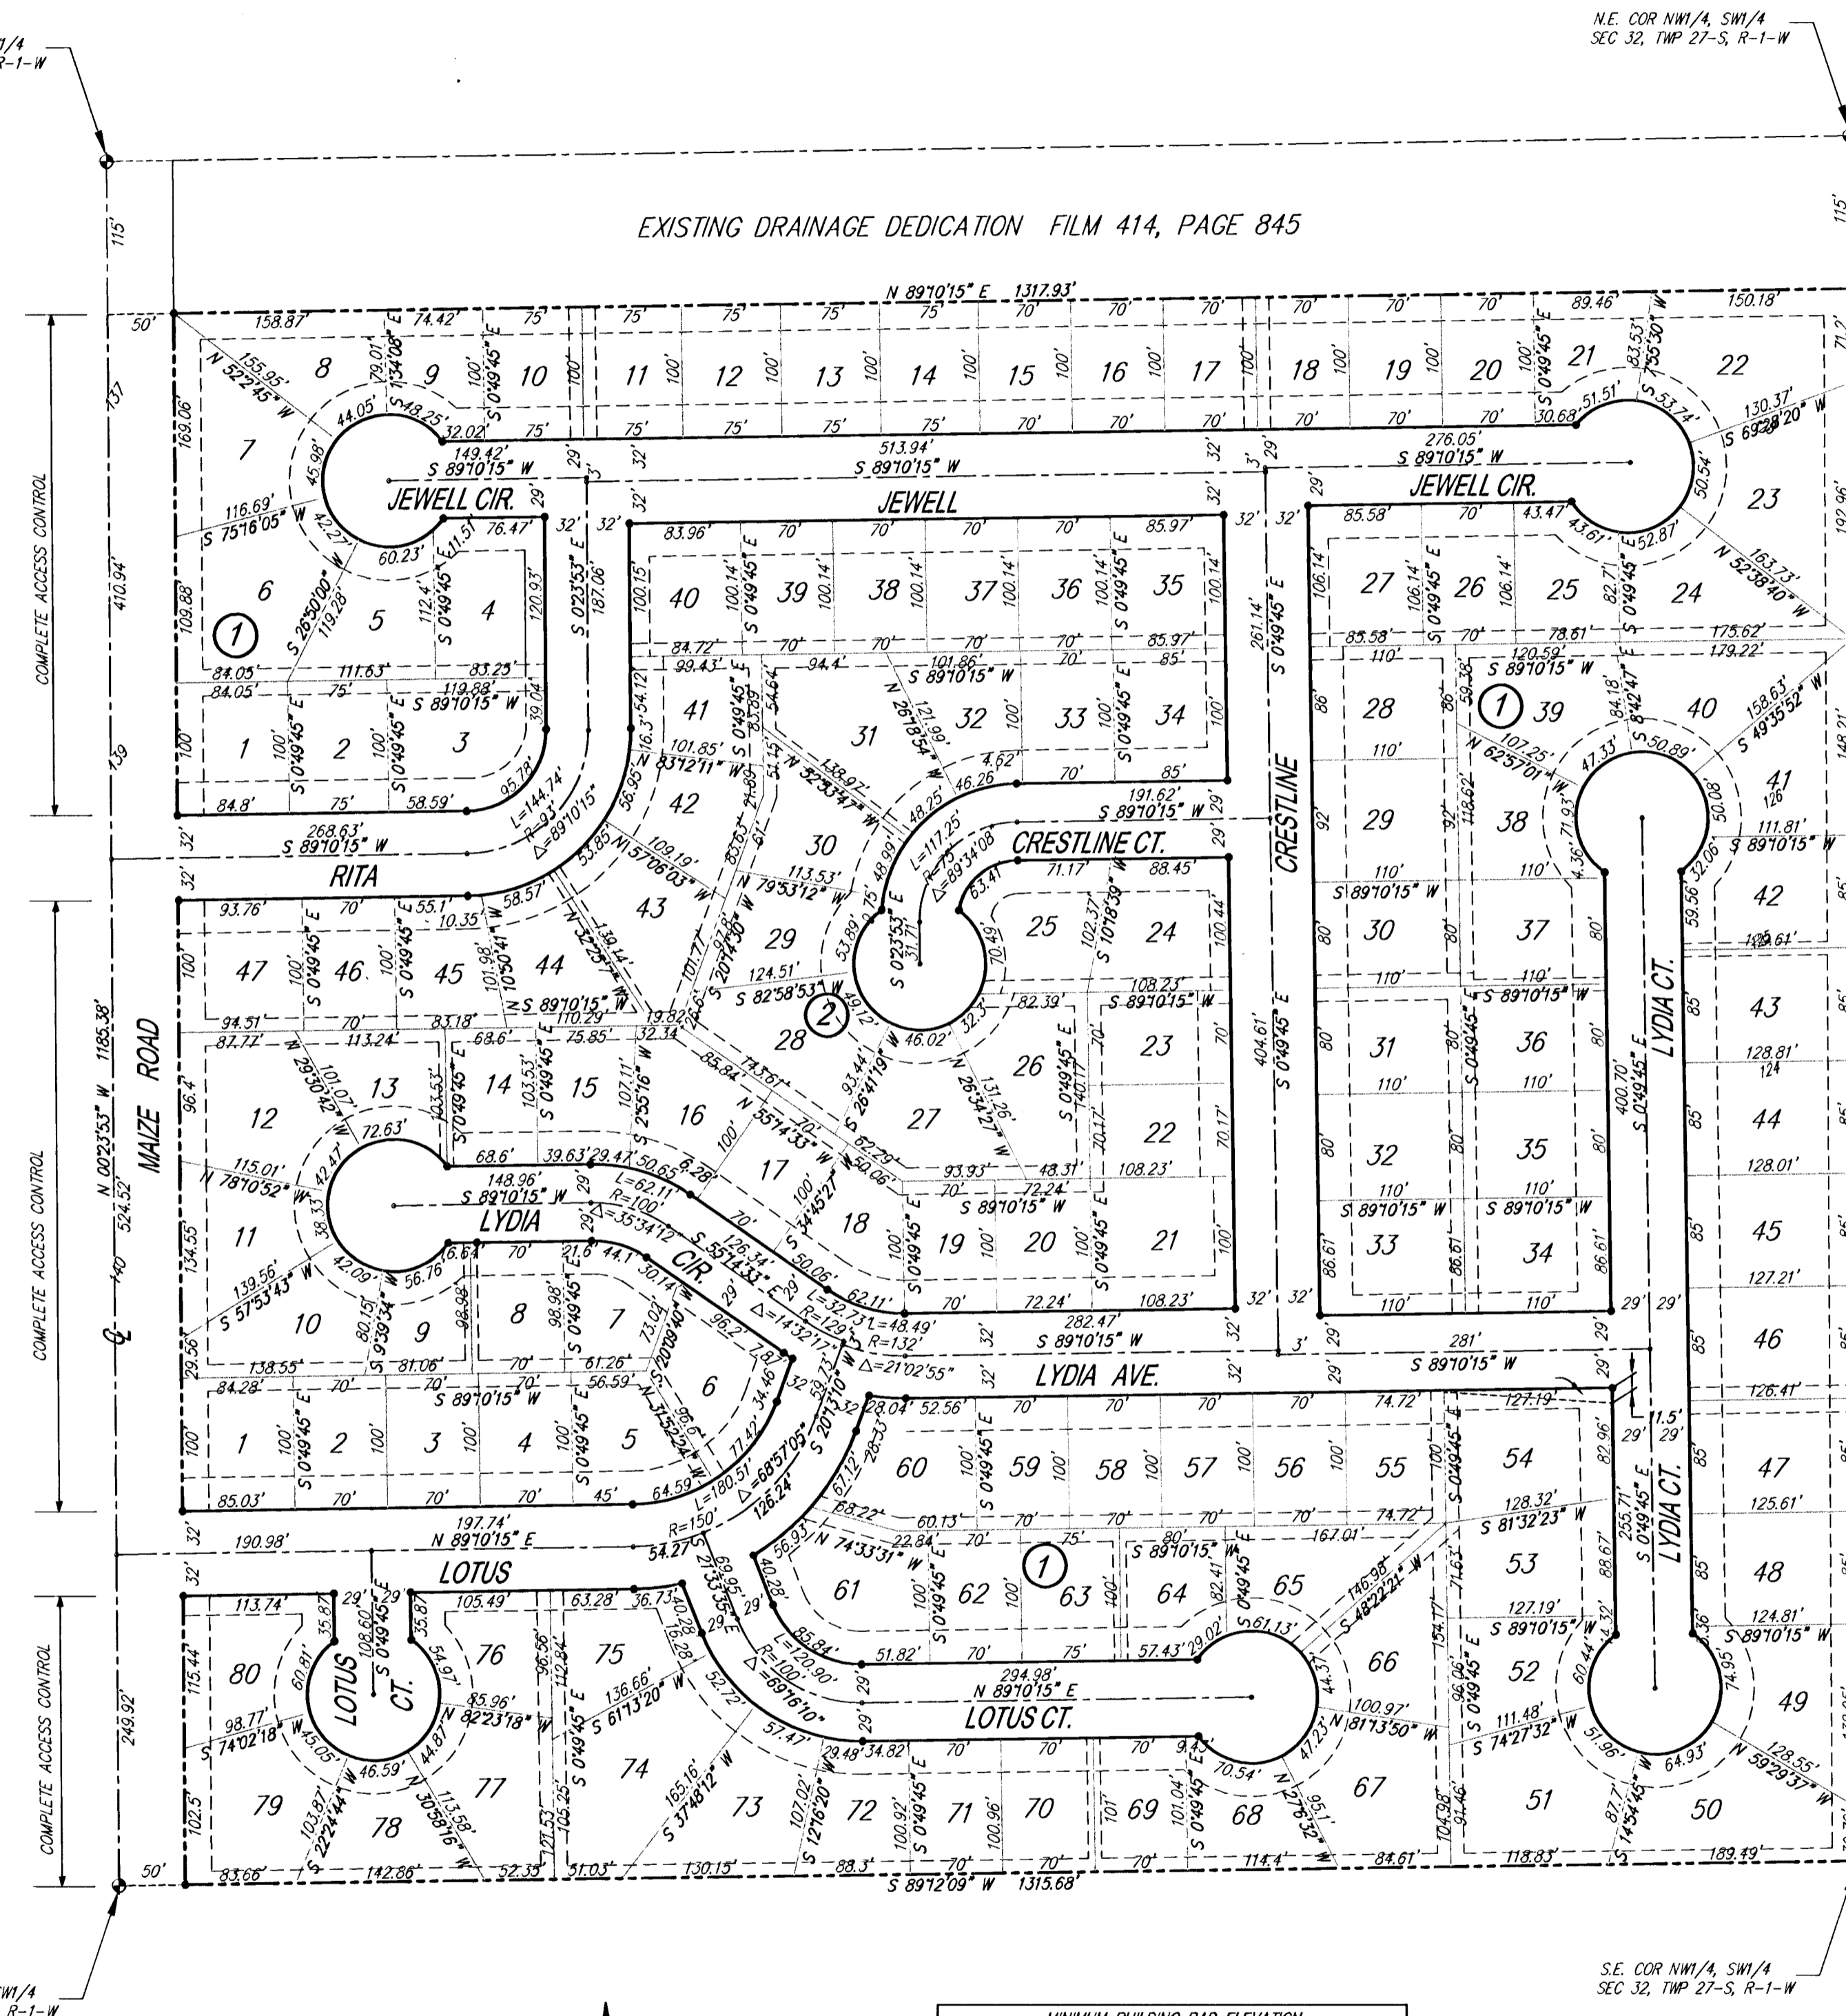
1/4
R-1-W

N.E. COR NW1/4, SW1/4
SEC 32, TWP 27-S, R-1-W

EXISTING DRAINAGE DEDICATION FILM 414, PAGE 845

115'

115'

N 89°10'15" E 1317.93'

COMPLETE ACCESS CONTROL

COMPLETE ACCESS CONTROL

COMPLETE ACCESS CONTROL

COMPLETE ACCESS CONTROL

MAIZE ROAD

N 00°23'53" W 1185.38'

410.94'

524.52'

249.92'

JEWELL CIR.

JEWELL

JEWELL CIR.

CRESTLINE

CRESTLINE CT.

RITA

LYDIA

CIR.

LYDIA AVE.

LYDIA CT.

LYDIA CT.

LOTUS

LOTUS CT.

LOTUS CT.

S 89°10'15" W

513.94'

276.05'

268.63'

282.47'

281'

N 89°10'15" E

197.74'

190.98'

294.98'

S 89°12'09" W 1315.68'

S.E. COR NW1/4, SW1/4
SEC 32, TWP 27-S, R-1-W

SW1/4
R-1-W

MINIMUM BUILDING PAD ELEVATION